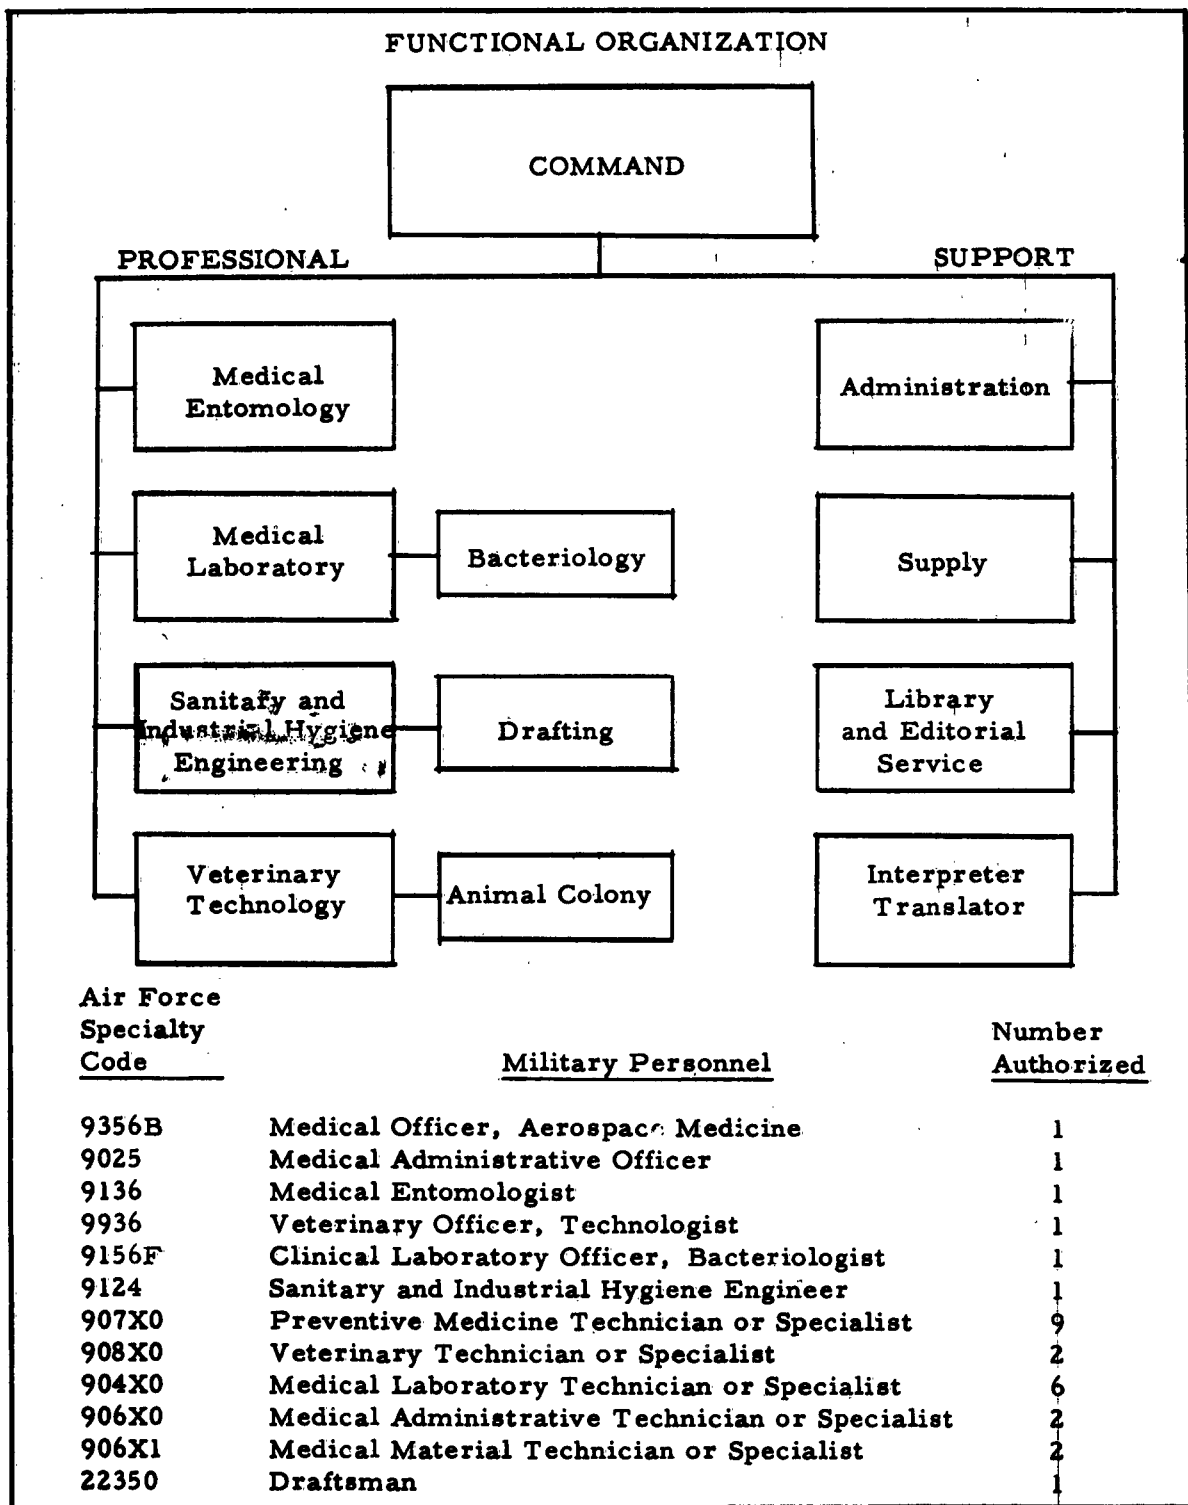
FUNCTIONAL ORGANIZATION

COMMAND

PROFESSIONAL

SUPPORT

Medical Entomology

Medical Laboratory

Bacteriology

Sanitary and Industrial Hygiene Engineering

Drafting

Veterinary Technology

Animal Colony

Administration

Supply

Library and Editorial Service

Interpreter Translator

| Air Force Specialty Code | Military Personnel | Number Authorized |
|---|---|---|
| 9356B | Medical Officer, Aerospace Medicine | 1 |
| 9025 | Medical Administrative Officer | 1 |
| 9136 | Medical Entomologist | 1 |
| 9936 | Veterinary Officer, Technologist | 1 |
| 9156F | Clinical Laboratory Officer, Bacteriologist | 1 |
| 9124 | Sanitary and Industrial Hygiene Engineer | 1 |
| 907X0 | Preventive Medicine Technician or Specialist | 9 |
| 908X0 | Veterinary Technician or Specialist | 2 |
| 904X0 | Medical Laboratory Technician or Specialist | 6 |
| 906X0 | Medical Administrative Technician or Specialist | 2 |
| 906X1 | Medical Material Technician or Specialist | 2 |
| 22350 | Draftsman | 1 |